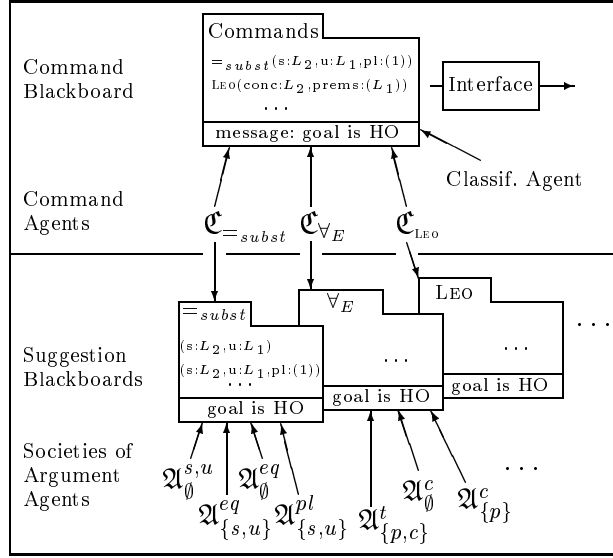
Command Blackboard

Commands

$=_{subst}$(s:$L_2$,u:$L_1$,pl:(1))

LEO(conc:$L_2$,prems:($L_1$))

...

message: goal is HO

Interface

Classif. Agent

Command Agents

$\mathfrak{C}_{=_{subst}}$ $\mathfrak{C}_{\forall_E}$ $\mathfrak{C}_{\text{LEO}}$

Suggestion Blackboards

$=_{subst}$

(s:$L_2$,u:$L_1$)

(s:$L_2$,u:$L_1$,pl:(1))

...

goal is HO

$\forall_E$

...

goal is HO

LEO

...

goal is HO

...

Societies of Argument Agents

$\mathfrak{A}^{s,u}_{\emptyset}$ $\mathfrak{A}^{eq}_{\{s,u\}}$ $\mathfrak{A}^{eq}_{\emptyset}$ $\mathfrak{A}^{pl}_{\{s,u\}}$ $\mathfrak{A}^{t}_{\{p,c\}}$ $\mathfrak{A}^{c}_{\emptyset}$ $\mathfrak{A}^{c}_{\{p\}}$ ...